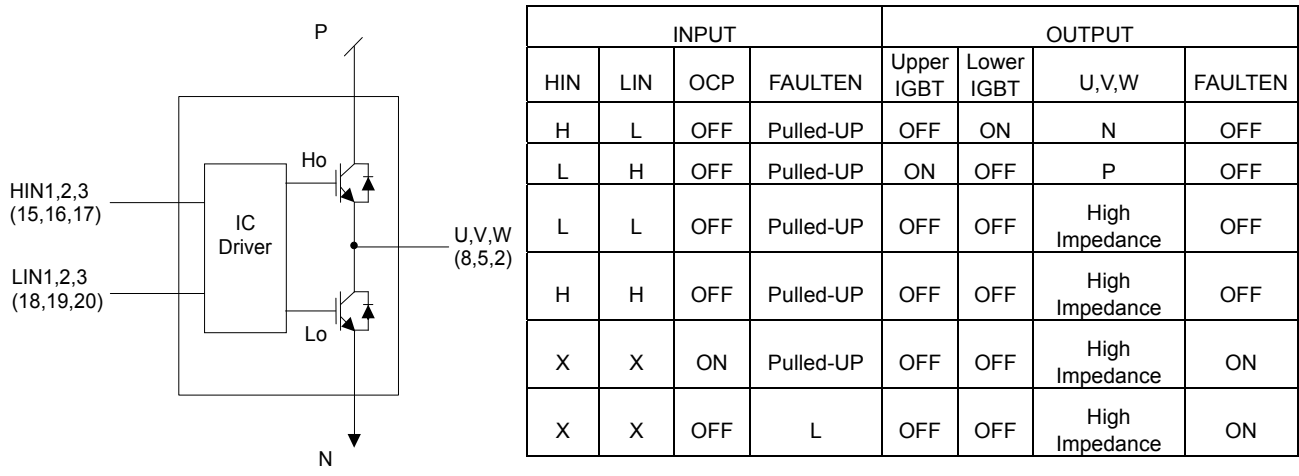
P

HIN1,2,3
(15,16,17)

LIN1,2,3
(18,19,20)

IC
Driver

Ho

Lo

U,V,W
(8,5,2)

N

| INPUT | | | | OUTPUT | | | |
|---|---|---|---|---|---|---|---|
| HIN | LIN | OCP | FAULTEN | Upper IGBT | Lower IGBT | U,V,W | FAULTEN |
| H | L | OFF | Pulled-UP | OFF | ON | N | OFF |
| L | H | OFF | Pulled-UP | ON | OFF | P | OFF |
| L | L | OFF | Pulled-UP | OFF | OFF | High Impedance | OFF |
| H | H | OFF | Pulled-UP | OFF | OFF | High Impedance | OFF |
| X | X | ON | Pulled-UP | OFF | OFF | High Impedance | ON |
| X | X | OFF | L | OFF | OFF | High Impedance | ON |